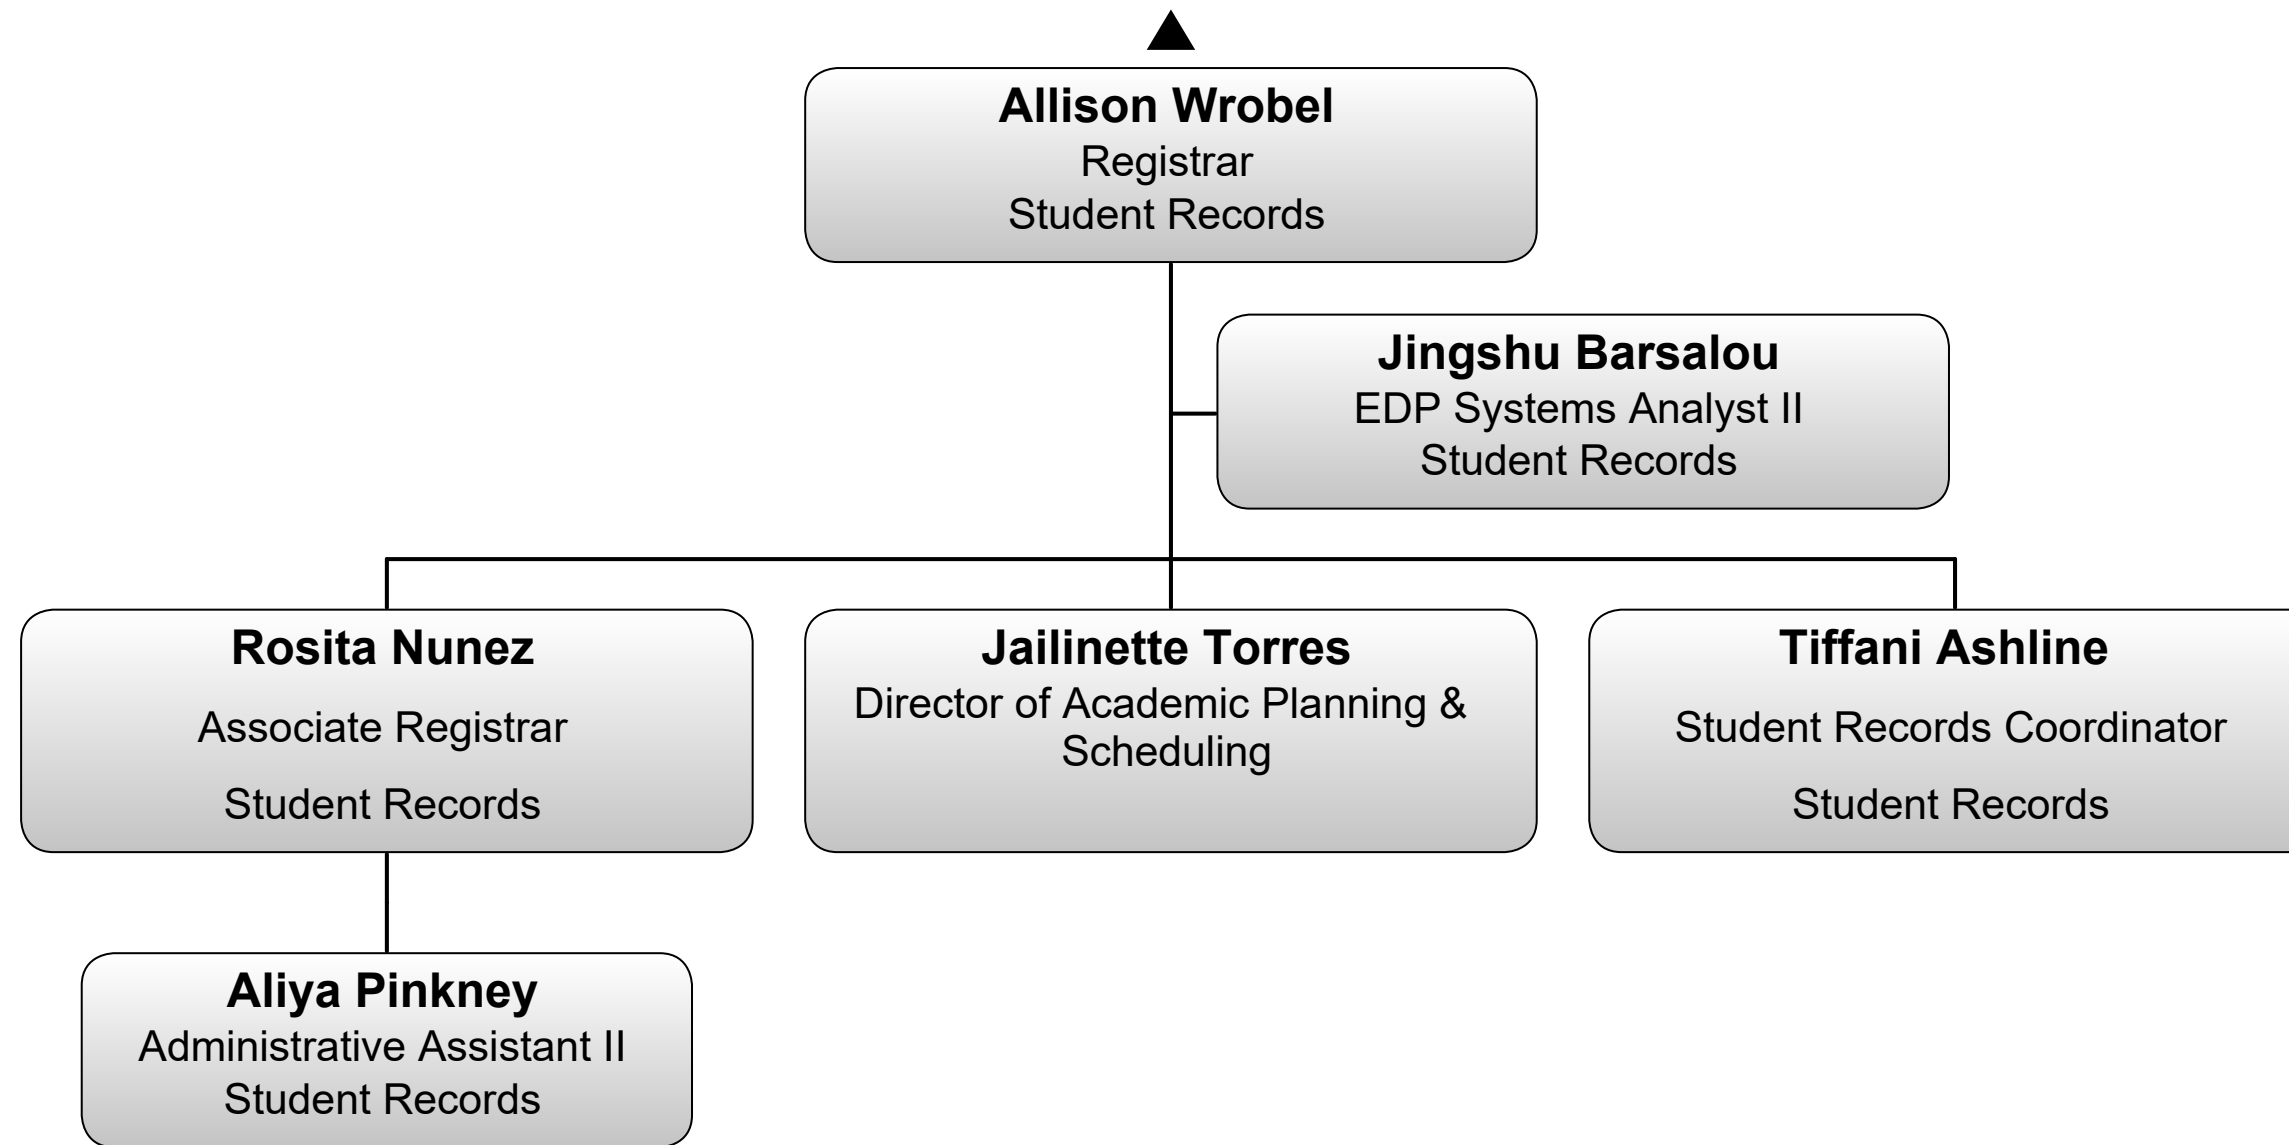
Allison Wrobel
Registrar
Student Records

Jingshu Barsalou
EDP Systems Analyst II
Student Records

Rosita Nunez
Associate Registrar
Student Records

Jailinette Torres
Director of Academic Planning & Scheduling

Tiffani Ashline
Student Records Coordinator
Student Records

Aliya Pinkney
Administrative Assistant II
Student Records